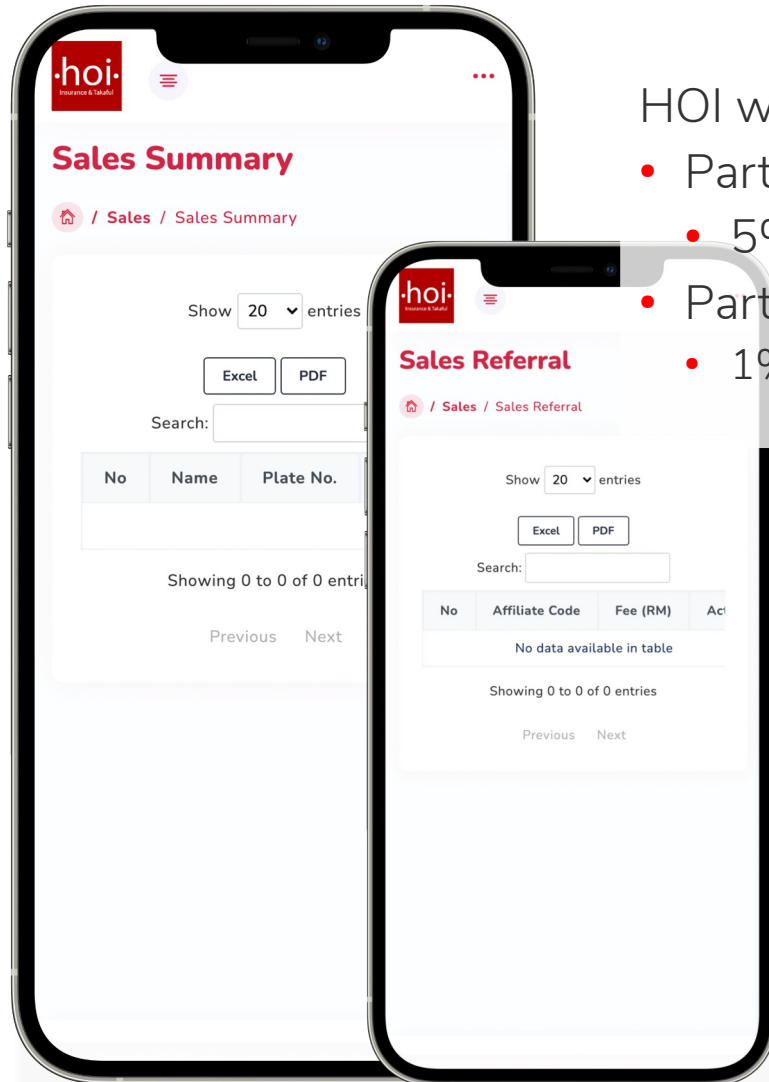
·hoi·
Insurance & Takaful

Sales Summary

/ Sales / Sales Summary

Show 20 entries

Excel PDF

Search:

| No | Name | Plate No. |
|---|---|---|
| | | |

Showing 0 to 0 of 0 entri

Previous Next

HOI w
• Part
• 5
• Part
• 1%

·hoi·
Insurance & Takaful

Sales Referral

/ Sales / Sales Referral

Show 20 entries

Excel PDF

Search:

| No | Affiliate Code | Fee (RM) | Ac |
|---|---|---|---|
| No data available in table | | | |

Showing 0 to 0 of 0 entries

Previous Next